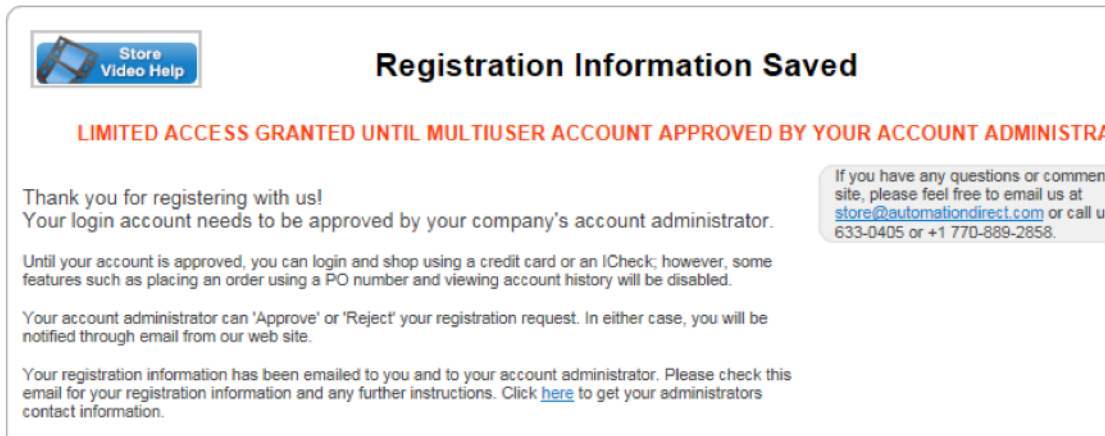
Store Video Help

Registration Information Saved

LIMITED ACCESS GRANTED UNTIL MULTIUSER ACCOUNT APPROVED BY YOUR ACCOUNT ADMINISTRA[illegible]

Thank you for registering with us!
Your login account needs to be approved by your company's account administrator.

Until your account is approved, you can login and shop using a credit card or an ICheck; however, some features such as placing an order using a PO number and viewing account history will be disabled.

Your account administrator can 'Approve' or 'Reject' your registration request. In either case, you will be notified through email from our web site.

Your registration information has been emailed to you and to your account administrator. Please check this email for your registration information and any further instructions. Click here to get your administrators contact information.

If you have any questions or commen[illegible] site, please feel free to email us at store@automationdirect.com or call u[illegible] 633-0405 or +1 770-889-2858.